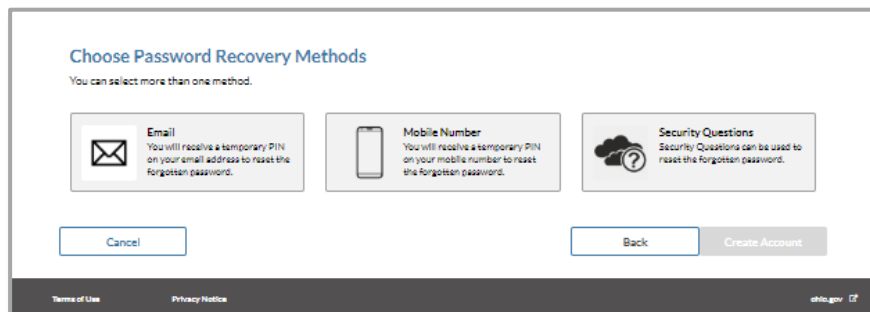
Choose Password Recovery Methods

You can select more than one method.

Email
You will receive a temporary PIN on your email address to reset the forgotten password.

Mobile Number
You will receive a temporary PIN on your mobile number to reset the forgotten password.

Security Questions
Security Questions can be used to reset the forgotten password.

Cancel

Back

Create Account

Terms of Use

Privacy Notice

ohio.gov